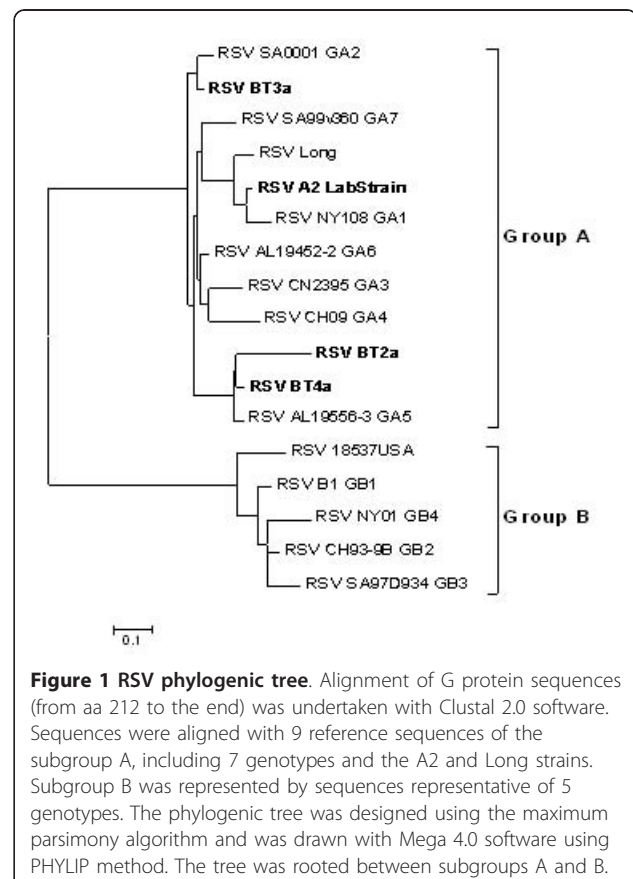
RSV SA0001 GA2
RSV BT3a
RSV SA99V360 GA7
RSV Long
RSV A2 LabStrain
RSV NY108 GA1
RSV AL19452-2 GA6
RSV CN2395 GA3
RSV CH09 GA4
RSV BT2a
RSV BT4a
RSV AL19556-3 GA5
RSV 18537USA
RSV B1 GB1
RSV NY01 GB4
RSV CH93-9B GB2
RSV SA97D934 GB3
Group A
Group B
0.1

**Figure 1 RSV phylogenic tree**. Alignment of G protein sequences (from aa 212 to the end) was undertaken with Clustal 2.0 software. Sequences were aligned with 9 reference sequences of the subgroup A, including 7 genotypes and the A2 and Long strains. Subgroup B was represented by sequences representative of 5 genotypes. The phylogenic tree was designed using the maximum parsimony algorithm and was drawn with Mega 4.0 software using PHYLIP method. The tree was rooted between subgroups A and B.